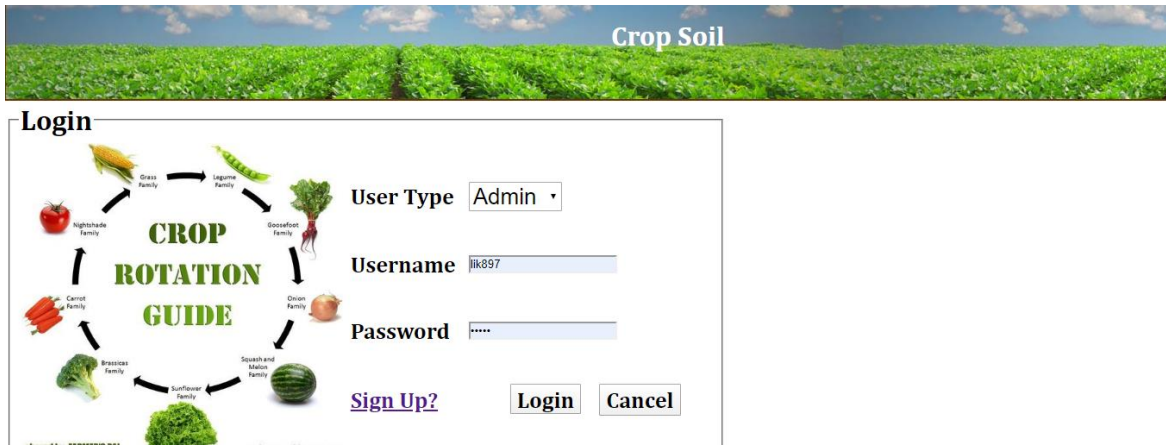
Crop Soil

Login

Grass Family
Legume Family
Goosefoot Family
Onion Family
Squash and Melon Family
Sunflower Family
Brassicas Family
Carrot Family
Nightshade Family

CROP ROTATION GUIDE

User Type Admin

Username lik897

Password •••••

Sign Up?

Login Cancel